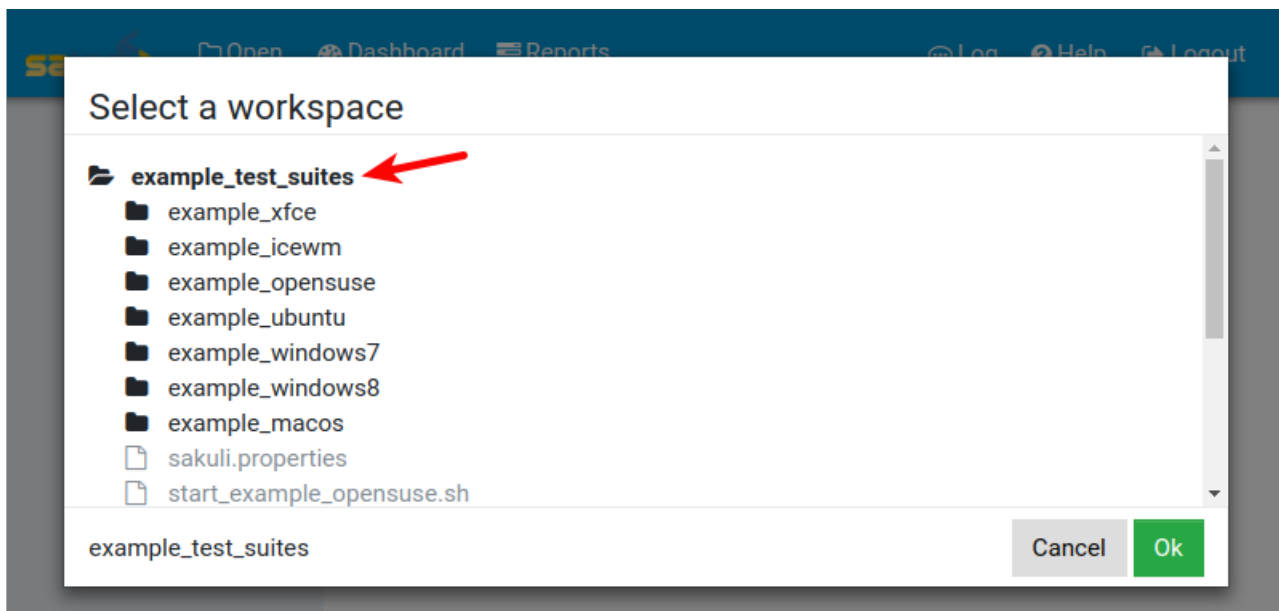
sa Open Dashboard Reports Log Help Logout

Select a workspace

example_test_suites
example_xfce
example_icewm
example_opensuse
example_ubuntu
example_windows7
example_windows8
example_macos
sakuli.properties
start_example_opensuse.sh

example_test_suites

Cancel Ok